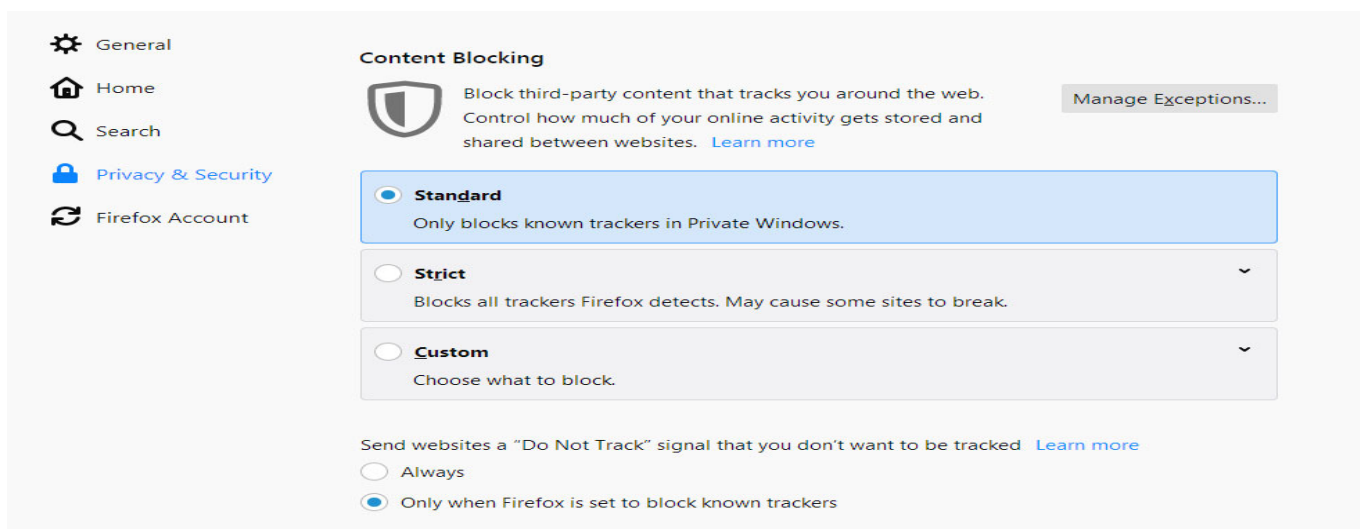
General
Home
Search
Privacy & Security
Firefox Account

Content Blocking

Block third-party content that tracks you around the web. Control how much of your online activity gets stored and shared between websites. Learn more

Manage Exceptions...

Standard
Only blocks known trackers in Private Windows.

Strict
Blocks all trackers Firefox detects. May cause some sites to break.

Custom
Choose what to block.

Send websites a "Do Not Track" signal that you don't want to be tracked Learn more
Always
Only when Firefox is set to block known trackers